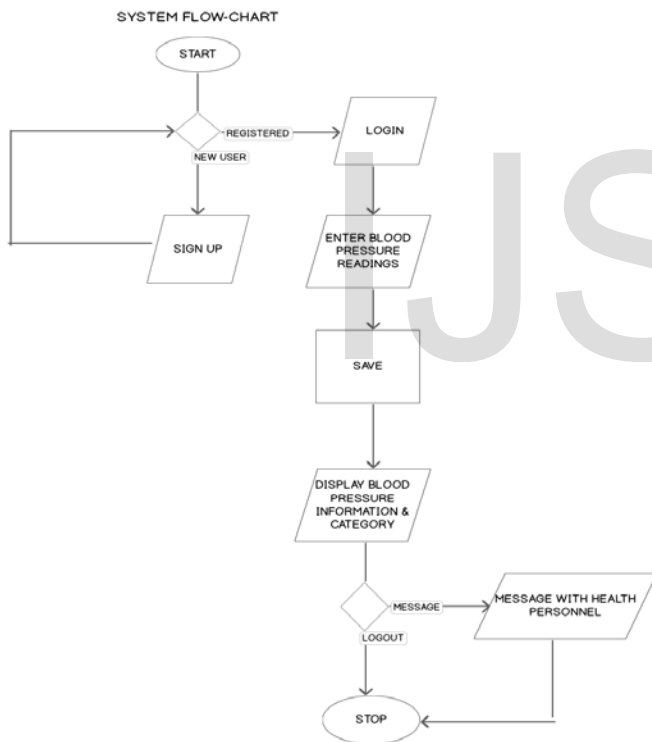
SYSTEM FLOW-CHART

START

REGISTERED

NEW USER

LOGIN

SIGN UP

ENTER BLOOD PRESSURE READINGS

SAVE

DISPLAY BLOOD PRESSURE INFORMATION & CATEGORY

MESSAGE

MESSAGE WITH HEALTH PERSONNEL

LOGOUT

STOP

IJS